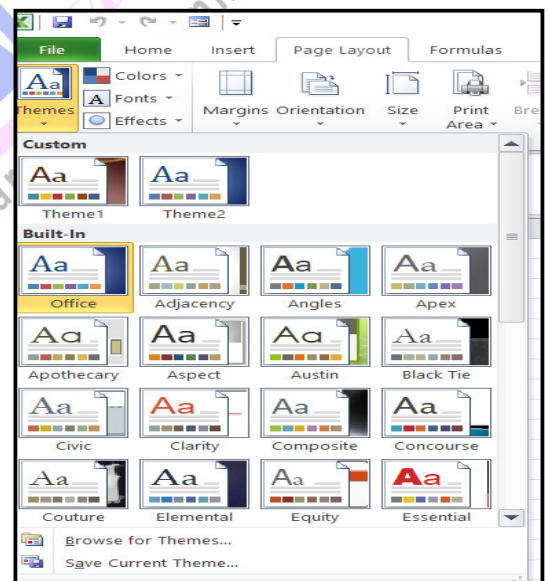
File
Home
Insert
Page Layout
Formulas

Themes
Colors
Fonts
Effects
Margins
Orientation
Size
Print Area
Bre

Custom
Aa
Theme1
Aa
Theme2

Built-In
Aa
Office
Aa
Adjacency
Aa
Angles
Aa
Apex
Aa
Apothecary
Aa
Aspect
Aa
Austin
Aa
Black Tie
Aa
Civic
Aa
Clarity
Aa
Composite
Aa
Concourse
Aa
Couture
Aa
Elemental
Aa
Equity
Aa
Essential

Browse for Themes...
Save Current Theme...